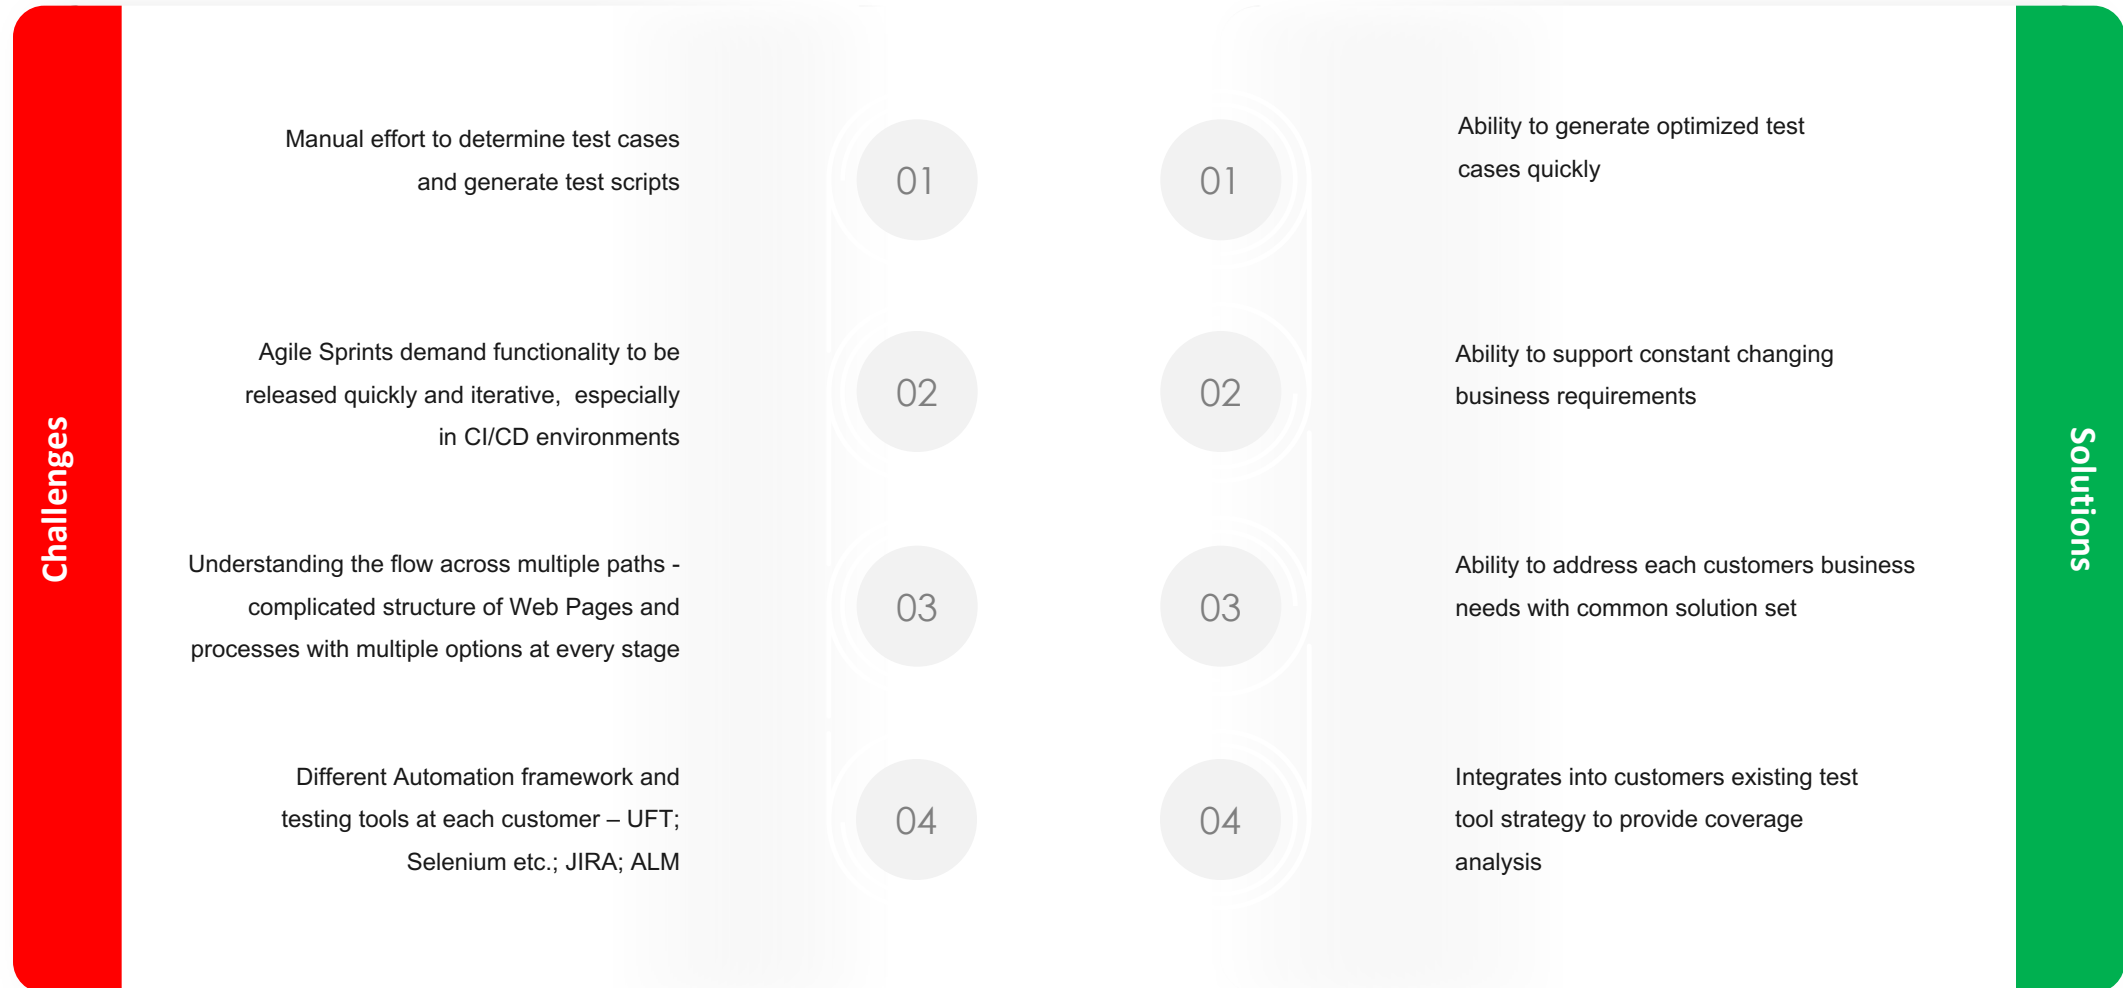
Challenges

Manual effort to determine test cases and generate test scripts

01

01

Ability to generate optimized test cases quickly

Agile Sprints demand functionality to be released quickly and iterative, especially in CI/CD environments

02

02

Ability to support constant changing business requirements

Understanding the flow across multiple paths - complicated structure of Web Pages and processes with multiple options at every stage

03

03

Ability to address each customers business needs with common solution set

Different Automation framework and testing tools at each customer – UFT; Selenium etc.; JIRA; ALM

04

04

Integrates into customers existing test tool strategy to provide coverage analysis

Solutions